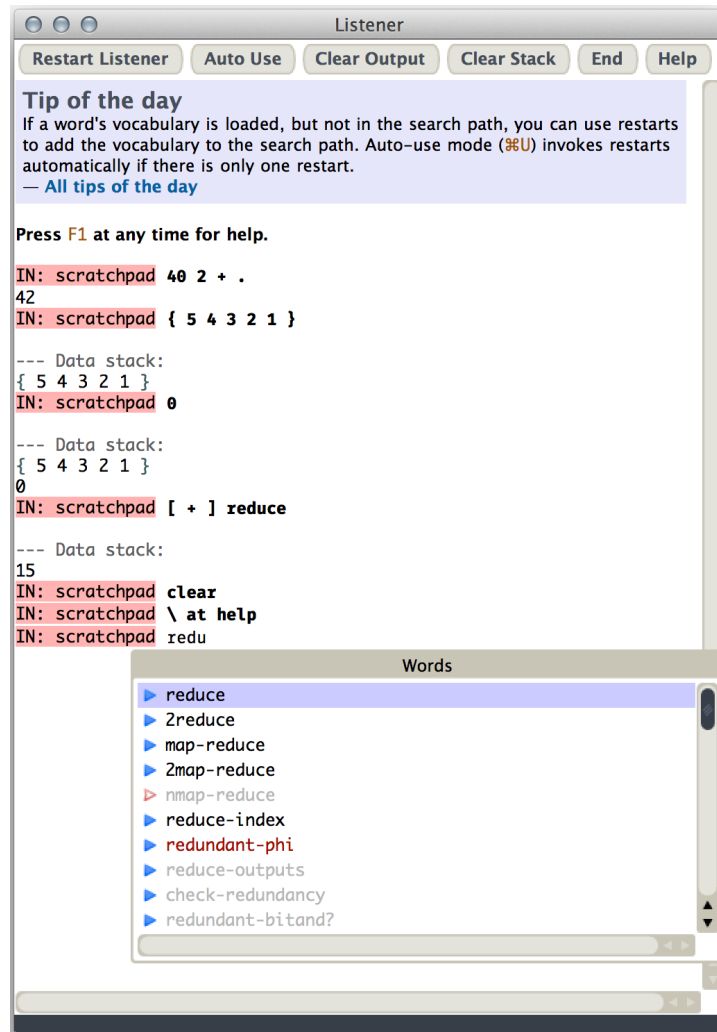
Listener

Restart Listener | Auto Use | Clear Output | Clear Stack | End | Help

Tip of the day
If a word's vocabulary is loaded, but not in the search path, you can use restarts to add the vocabulary to the search path. Auto-use mode (⌘U) invokes restarts automatically if there is only one restart.
— All tips of the day

Press F1 at any time for help.

IN: scratchpad 40 2 + .
42
IN: scratchpad { 5 4 3 2 1 }

--- Data stack:
{ 5 4 3 2 1 }
IN: scratchpad 0

--- Data stack:
{ 5 4 3 2 1 }
0
IN: scratchpad [ + ] reduce

--- Data stack:
15
IN: scratchpad clear
IN: scratchpad \ at help
IN: scratchpad redu

Words
reduce
2reduce
map-reduce
2map-reduce
nmap-reduce
reduce-index
redundant-phi
reduce-outputs
check-redundancy
redundant-bitand?